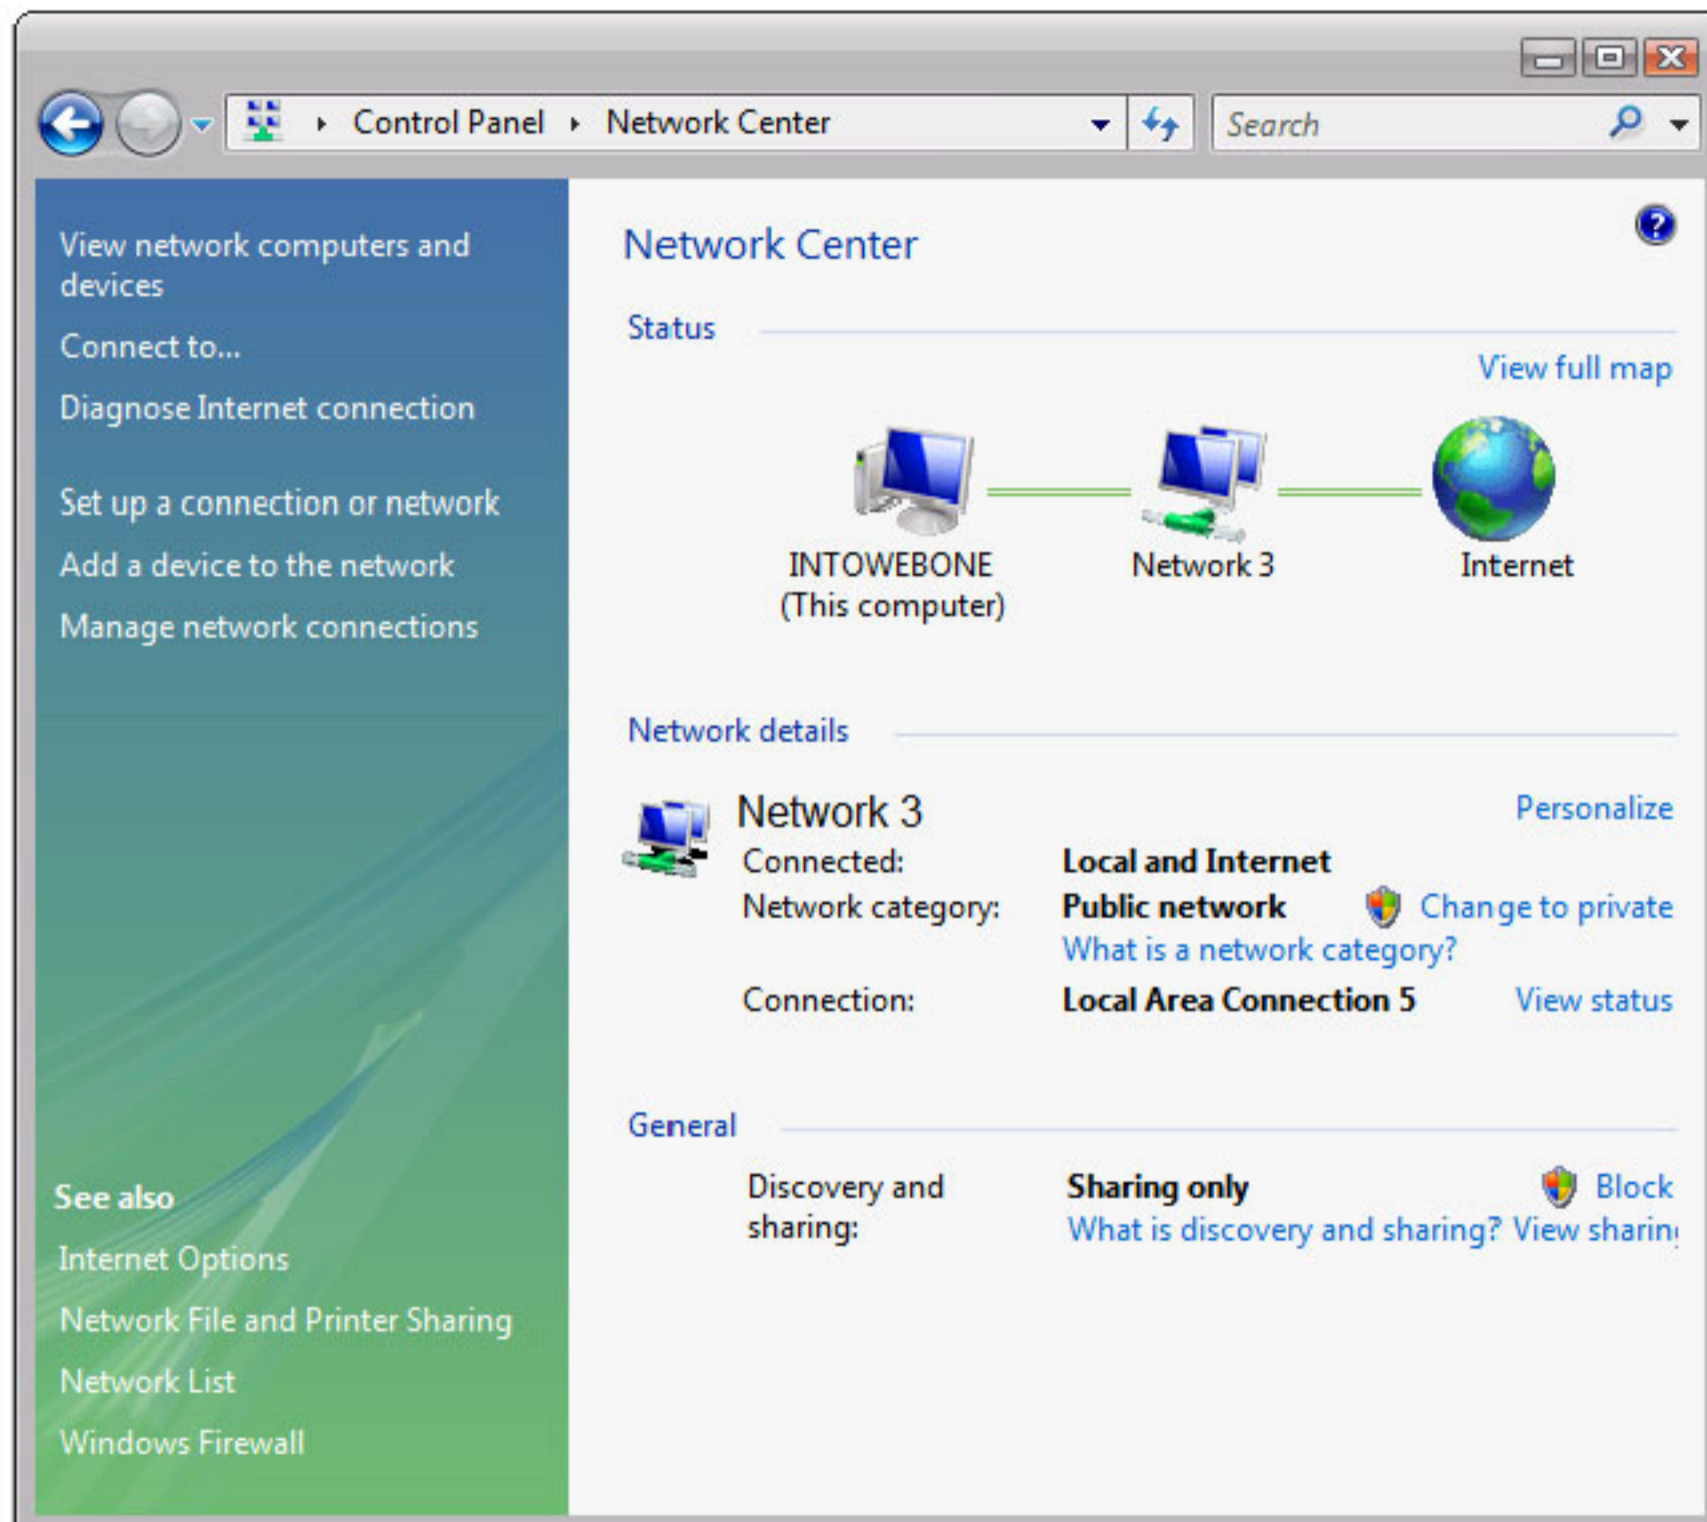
Control Panel ▸ Network Center

Search

View network computers and devices

Connect to...

Diagnose Internet connection

Set up a connection or network

Add a device to the network

Manage network connections

See also

Internet Options

Network File and Printer Sharing

Network List

Windows Firewall

Network Center

Status

View full map

INTOWEBONE (This computer)

Network 3

Internet

Network details

Network 3

Personalize

Connected: Local and Internet

Network category: Public network

Change to private

What is a network category?

Connection: Local Area Connection 5

View status

General

Discovery and sharing: Sharing only

Block

What is discovery and sharing? View sharin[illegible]